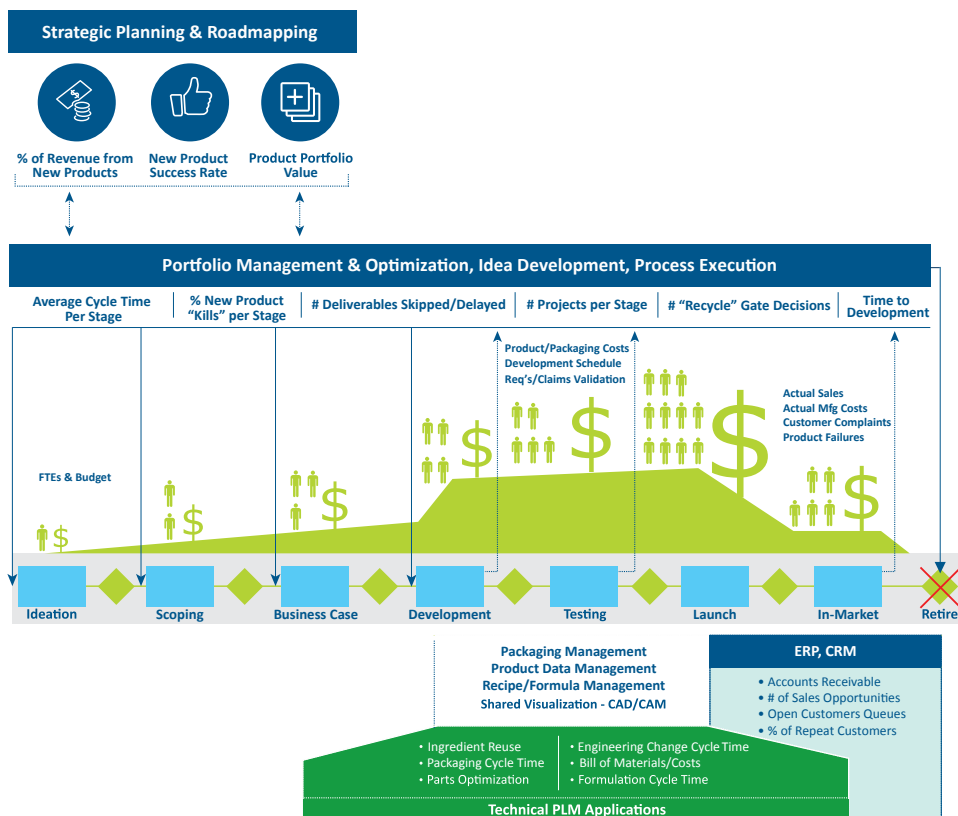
Strategic Planning & Roadmapping

% of Revenue from New Products

New Product Success Rate

Product Portfolio Value

Portfolio Management & Optimization, Idea Development, Process Execution

Average Cycle Time Per Stage

% New Product "Kills" per Stage

# Deliverables Skipped/Delayed

# Projects per Stage

# "Recycle" Gate Decisions

Time to Development

Product/Packaging Costs
Development Schedule
Req's/Claims Validation

Actual Sales
Actual Mfg Costs
Customer Complaints
Product Failures

FTEs & Budget

Ideation

Scoping

Business Case

Development

Testing

Launch

In-Market

Retire

Packaging Management
Product Data Management
Recipe/Formula Management
Shared Visualization - CAD/CAM

ERP, CRM

• Accounts Receivable
• # of Sales Opportunities
• Open Customers Queues
• % of Repeat Customers

• Ingredient Reuse
• Packaging Cycle Time
• Parts Optimization

• Engineering Change Cycle Time
• Bill of Materials/Costs
• Formulation Cycle Time

Technical PLM Applications